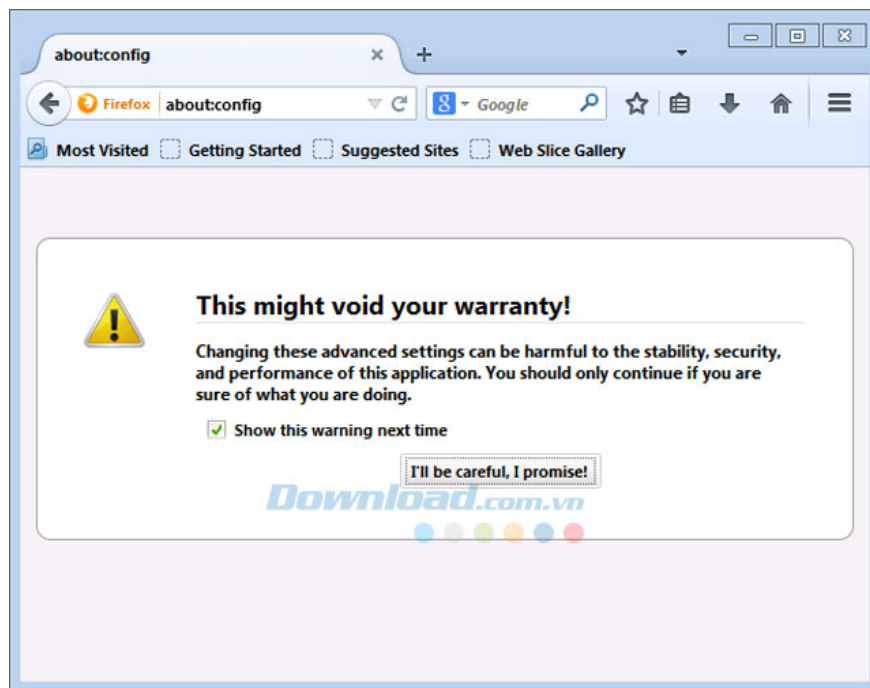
about:config

Firefox about:config

Google

Most Visited Getting Started Suggested Sites Web Slice Gallery

This might void your warranty!

Changing these advanced settings can be harmful to the stability, security, and performance of this application. You should only continue if you are sure of what you are doing.

Show this warning next time

I'll be careful, I promise!

Download.com.vn